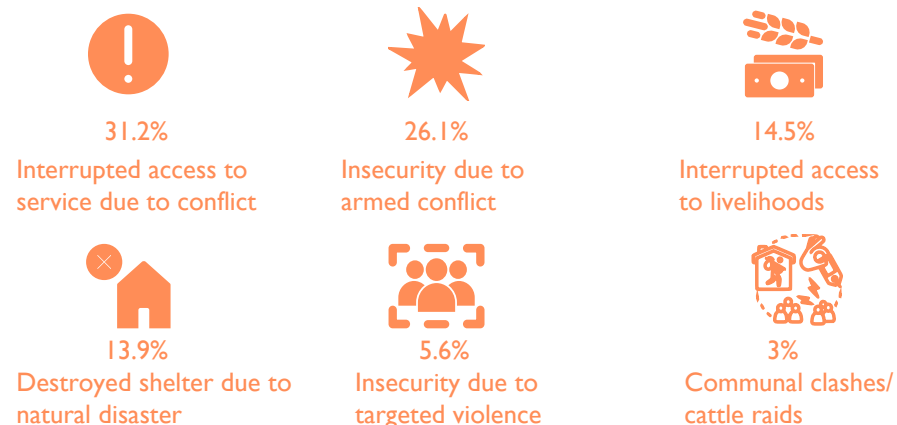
31.2%
Interrupted access to service due to conflict

26.1%
Insecurity due to armed conflict

14.5%
Interrupted access to livelihoods

13.9%
Destroyed shelter due to natural disaster

5.6%
Insecurity due to targeted violence

3%
Communal clashes/ cattle raids